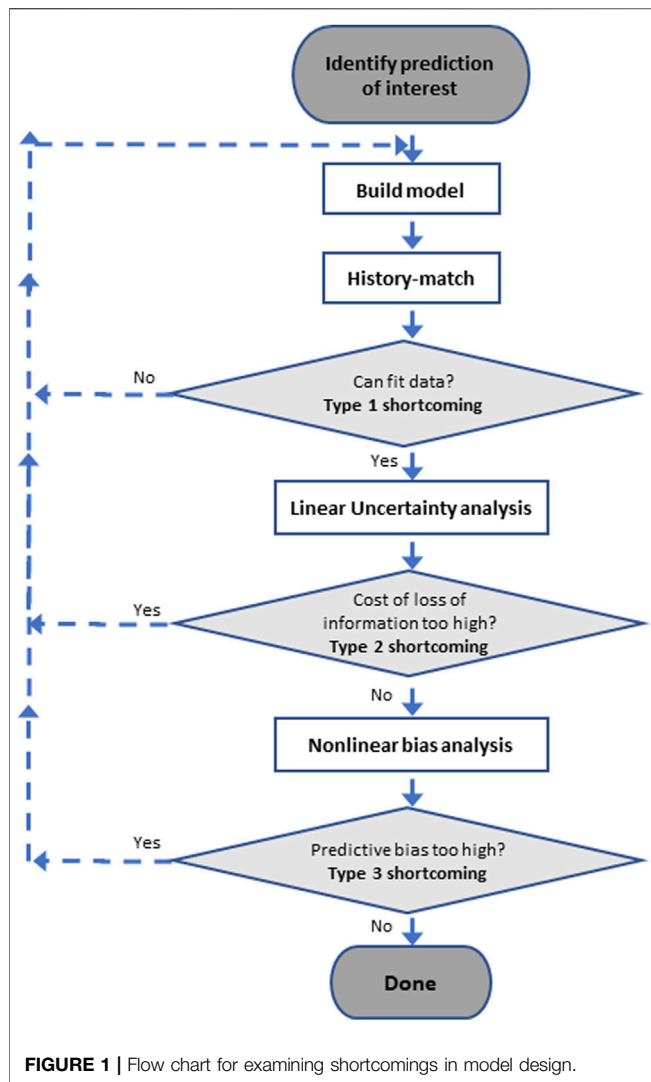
Identify prediction of interest

Build model

History-match

No

Can fit data?
Type 1 shortcoming

Yes

Linear Uncertainty analysis

Yes

Cost of loss of information too high?
Type 2 shortcoming

No

Nonlinear bias analysis

Yes

Predictive bias too high?
Type 3 shortcoming

No

Done

FIGURE 1 | Flow chart for examining shortcomings in model design.